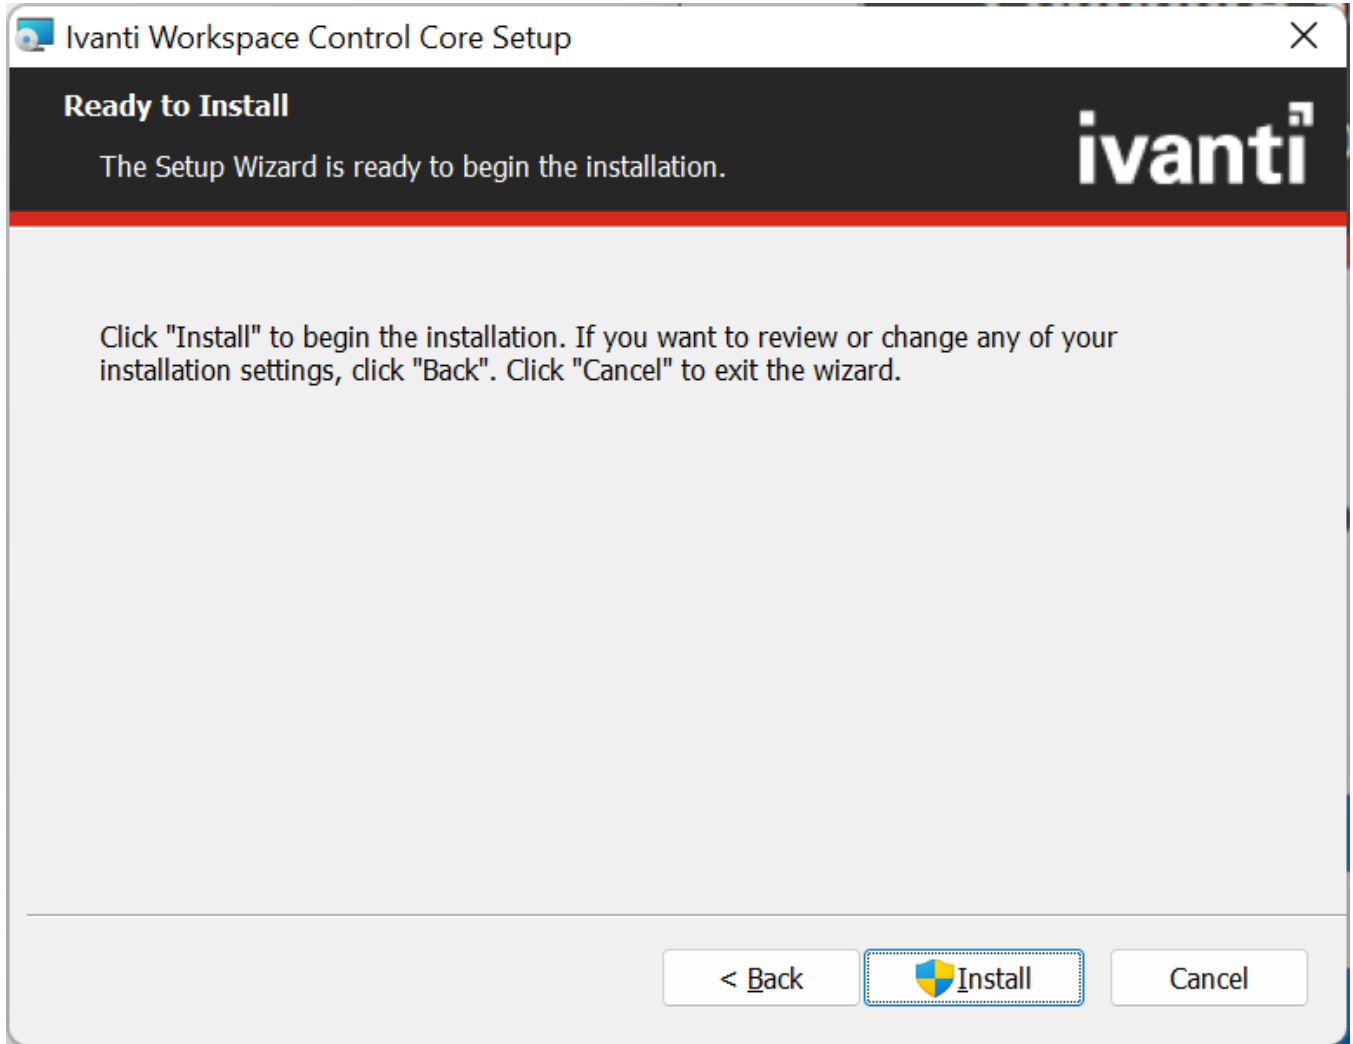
Ivanti Workspace Control Core Setup

Ready to Install

The Setup Wizard is ready to begin the installation.

ivanti

Click "Install" to begin the installation. If you want to review or change any of your installation settings, click "Back". Click "Cancel" to exit the wizard.

< Back

Install

Cancel